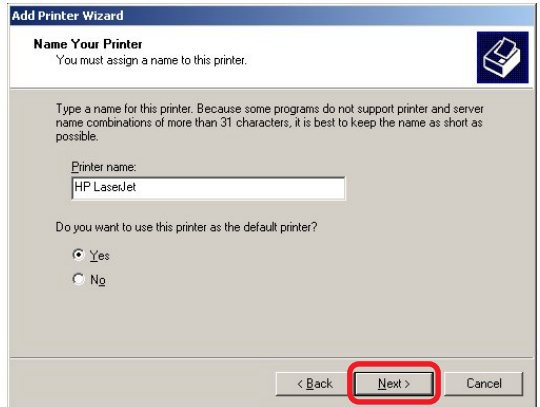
Add Printer Wizard

Name Your Printer
You must assign a name to this printer.

Type a name for this printer. Because some programs do not support printer and server name combinations of more than 31 characters, it is best to keep the name as short as possible.

Printer name:
HP LaserJet

Do you want to use this printer as the default printer?

Yes
No

< Back
Next >
Cancel